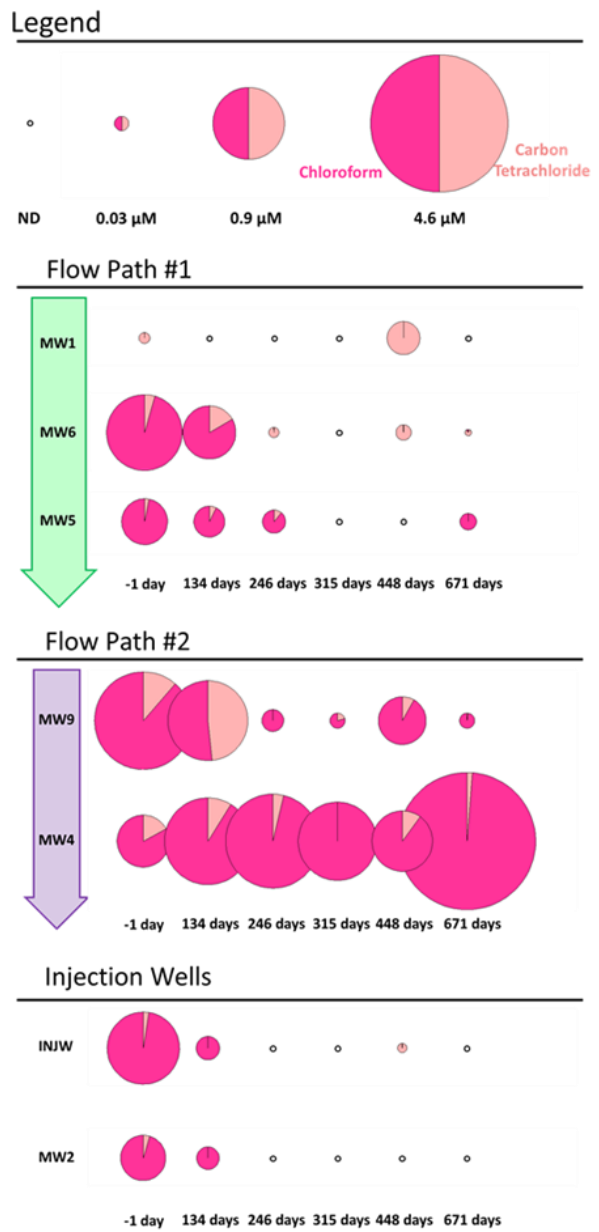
Legend

Chloroform

Carbon Tetrachloride

ND 0.03 µM 0.9 µM 4.6 µM

Flow Path #1

MW1

MW6

MW5

-1 day 134 days 246 days 315 days 448 days 671 days

Flow Path #2

MW9

MW4

-1 day 134 days 246 days 315 days 448 days 671 days

Injection Wells

INJW

MW2

-1 day 134 days 246 days 315 days 448 days 671 days